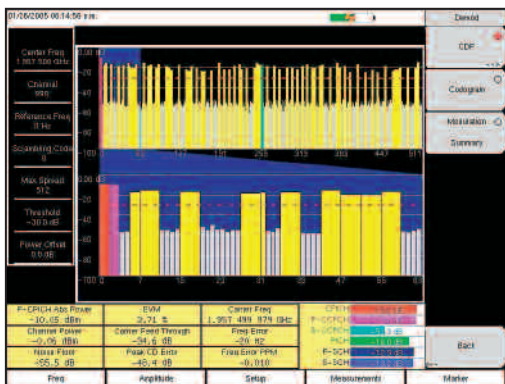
01/26/2005 06:14:56 pm

Demod

CDP

Codogram

Modulation Summary

Center Freq 1.957 500 GHz

Channel 999

Reference Freq 0 Hz

Scrambling Code 0

Max Spread 512

Threshold -30.0 dB

Power Offset 0.0 dB

0.00 dB
-20
-40
-60
-80
-100

63 127 191 255 319 383 447 511

0.00 dB
-20
-40
-60
-80
-100

0 7 15 23 31 39 47 55 63

| P-CPICH Abs Power -30.05 dBm | EVM 2.71 % | Carrier Freq 1.957 499 979 GHz |
|---|---|---|
| Channel Power -0.05 dBm | Carrier Feed Through -54.6 dB | Freq Error -20 Hz |
| Noise Floor -55.5 dB | Peak CD Error -48.4 dB | Freq Error PPM -0.010 |

CPICH
P-CCPCH
S-CCPCH
PICH -10.0 dB
P-SCH
S-SCH

Back

Freq | Amplitude | Setup | Measurements | Marker